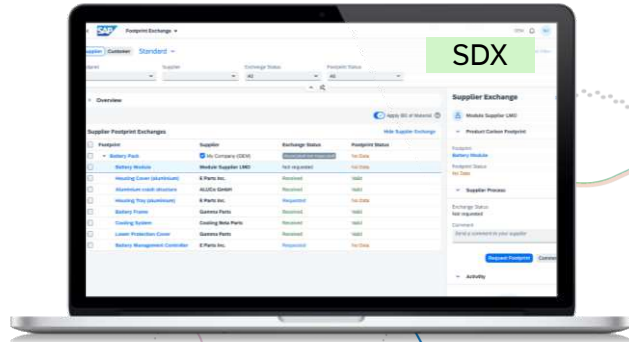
SAP Footprint Exchange

SDX

Supplier Customer Standard

Supplier Exchange Status Footprint Status

All All

Overview

Apply Bill of Material

Supplier Footprint Exchanges

Hide Supplier Exchange

| Footprint | Supplier | Exchange Status | Footprint Status |
|---|---|---|---|
| Battery Pack | My Company (OEM) | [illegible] | No Data |
| Battery Module | Module Supplier LMO | Not requested | No Data |
| Housing Cover (aluminium) | E Parts Inc. | Received | Valid |
| Aluminium crash structure | ALUCo GmbH | Received | Valid |
| Housing Tray (aluminium) | E Parts Inc. | Requested | No Data |
| Battery Frame | Gamma Parts | Received | Valid |
| Cooling System | Cooling Beta Parts | Received | Valid |
| Lower Protection Cover | Gamma Parts | Received | Valid |
| Battery Management Controller | E Parts Inc. | Requested | No Data |

Supplier Exchange

Module Supplier LMO

Product Carbon Footprint

Footprint
Battery Module

Footprint Status
No Data

Supplier Process

Exchange Status
Not requested

Comment
Send a comment to your supplier

Request Footprint

Activity